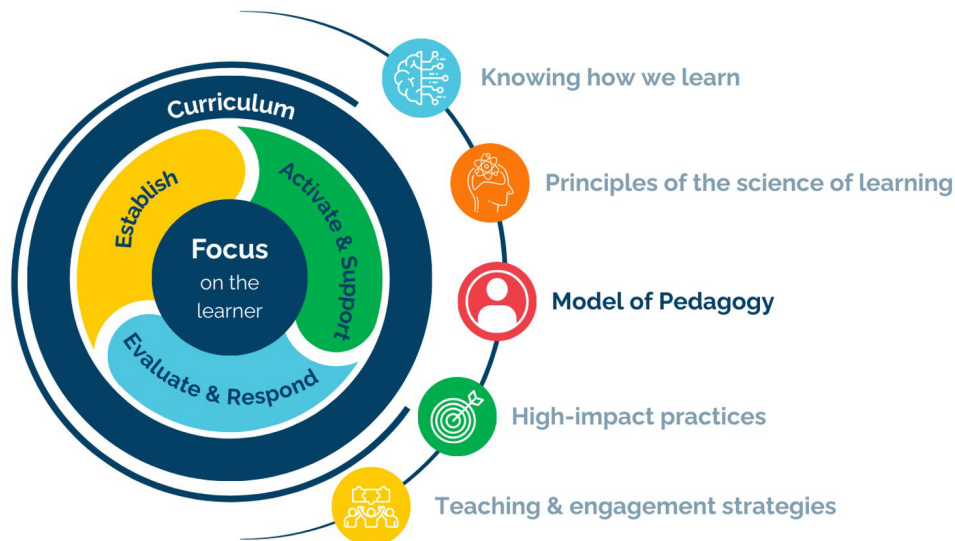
Curriculum

Establish

Activate & Support

Evaluate & Respond

Focus on the learner

Knowing how we learn

Principles of the science of learning

Model of Pedagogy

High-impact practices

Teaching & engagement strategies